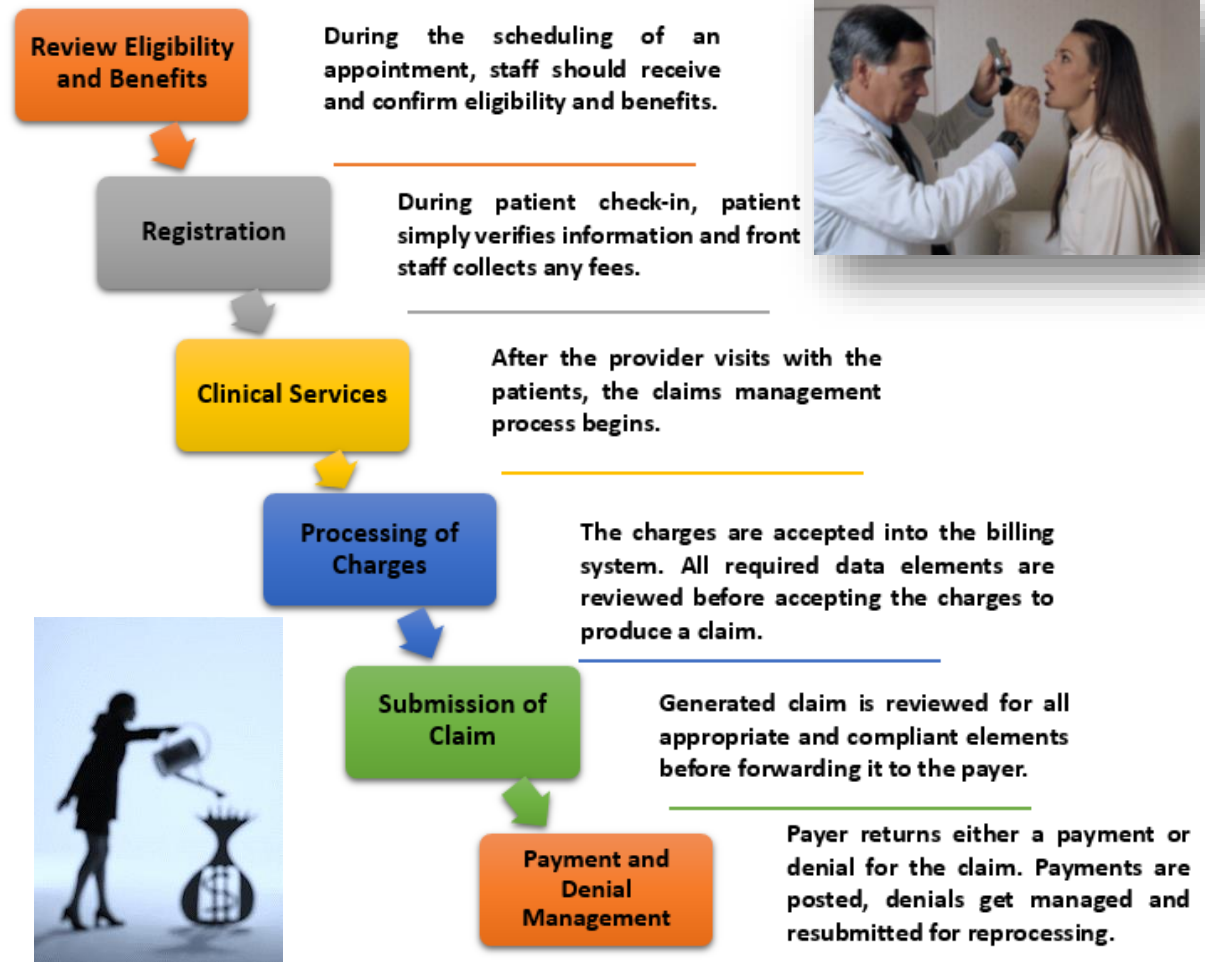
Review Eligibility and Benefits

During the scheduling of an appointment, staff should receive and confirm eligibility and benefits.

Registration

During patient check-in, patient simply verifies information and front staff collects any fees.

Clinical Services

After the provider visits with the patients, the claims management process begins.

Processing of Charges

The charges are accepted into the billing system. All required data elements are reviewed before accepting the charges to produce a claim.

Submission of Claim

Generated claim is reviewed for all appropriate and compliant elements before forwarding it to the payer.

Payment and Denial Management

Payer returns either a payment or denial for the claim. Payments are posted, denials get managed and resubmitted for reprocessing.